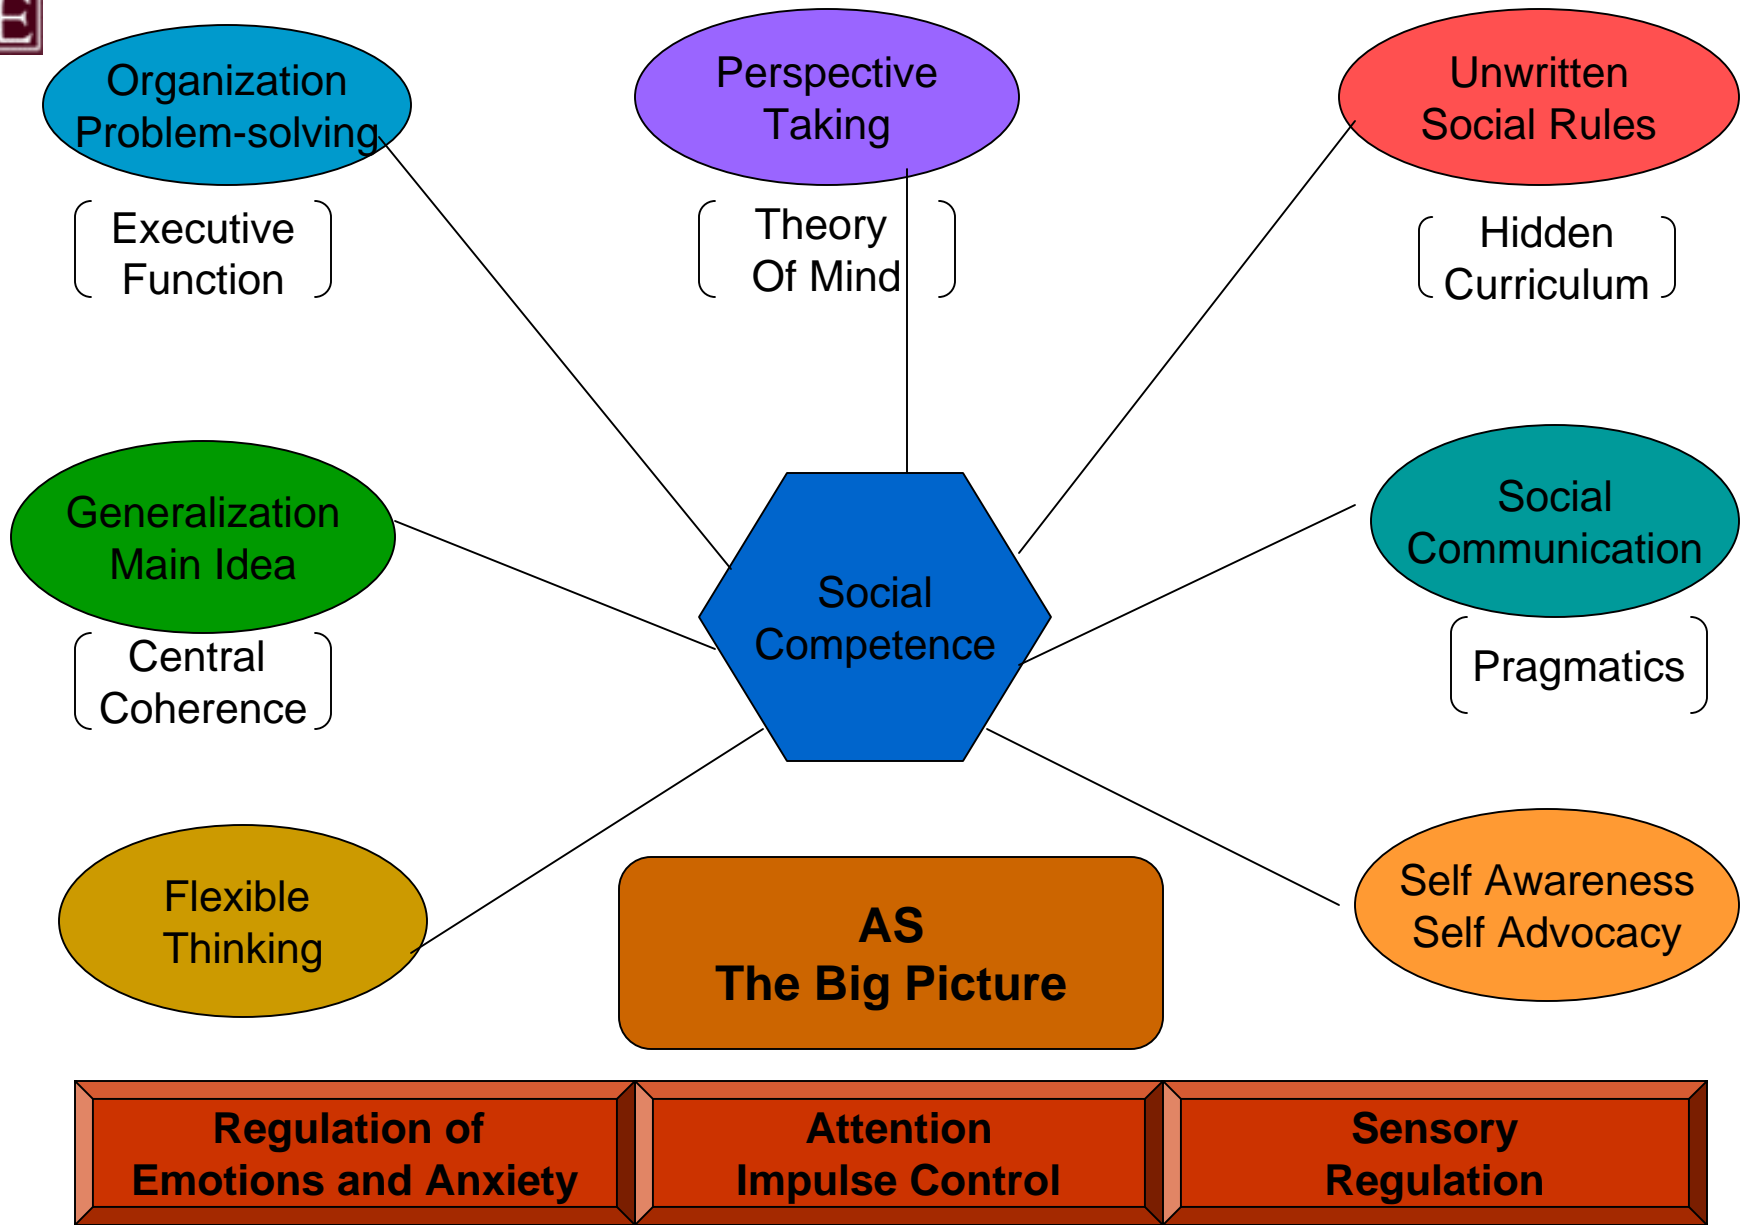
Organization
Problem-solving

Executive
Function

Perspective
Taking

Theory
Of Mind

Unwritten
Social Rules

Hidden
Curriculum

Generalization
Main Idea

Central
Coherence

Social
Competence

Social
Communication

Pragmatics

Flexible
Thinking

AS
The Big Picture

Self Awareness
Self Advocacy

Regulation of
Emotions and Anxiety

Attention
Impulse Control

Sensory
Regulation